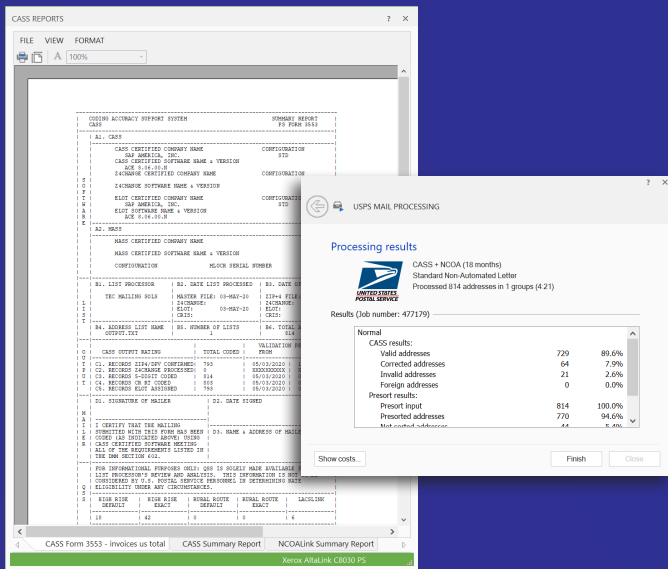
CASS REPORTS ? ×

FILE VIEW FORMAT

100%

CODING ACCURACY SUPPORT SYSTEM SUMMARY REPORT
CASS PS FORM 3553

A1. CASS

CASS CERTIFIED COMPANY NAME CONFIGURATION
SAP AMERICA, INC. STD
CASS CERTIFIED SOFTWARE NAME & VERSION
ACE 9.06.00.N
Z4CHANGE CERTIFIED COMPANY NAME CONFIGURATION

Z4CHANGE SOFTWARE NAME & VERSION

ELOT CERTIFIED COMPANY NAME CONFIGURATION
SAP AMERICA, INC. STD
ELOT SOFTWARE NAME & VERSION
ACE 9.06.00.N

A2. MASS

MASS CERTIFIED COMPANY NAME

MASS CERTIFIED SOFTWARE NAME & VERSION

CONFIGURATION MLOCR SERIAL NUMBER

B1. LIST PROCESSOR | B2. DATE LIST PROCESSED | B3. DATE GI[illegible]

TEC MAILING SOLS | MASTER FILE: 03-MAY-20 | ZIP+4 FILE
| Z4CHANGE: | Z4CHANGE:
| ELOT: 03-MAY-20 | ELOT:
| CRIS: | CRIS:

B4. ADDRESS LIST NAME | B5. NUMBER OF LISTS | B6. TOTAL A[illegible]
OUTPUT.TXT | 1 | 814

| | VALIDATION P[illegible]
CASS OUTPUT RATING | TOTAL CODED | FROM
C1. RECORDS ZIP4/DPV CONFIRMED: 793 | 05/03/2020
C2. RECORDS Z4CHANGE PROCESSED: 0 | XXXXXXXXXX
C3. RECORDS 5-DIGIT CODED : 814 | 05/03/2020
C4. RECORDS CR RT CODED : 803 | 05/03/2020
C5. RECORDS ELOT ASSIGNED : 793 | 05/03/2020

D1. SIGNATURE OF MAILER | D2. DATE SIGNED

I CERTIFY THAT THE MAILING
SUBMITTED WITH THIS FORM HAS BEEN | D3. NAME & ADDRESS OF MAILE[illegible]
CODED (AS INDICATED ABOVE) USING
CASS CERTIFIED SOFTWARE MEETING
ALL OF THE REQUIREMENTS LISTED IN
THE DMM SECTION 602.

FOR INFORMATIONAL PURPOSES ONLY: QSS IS SOLELY MADE AVAILABLE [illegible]
LIST PROCESSOR'S REVIEW AND ANALYSIS. THIS INFORMATION IS NOT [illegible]
CONSIDERED BY U.S. POSTAL SERVICE PERSONNEL IN DETERMINING RATE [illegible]
ELIGIBILITY UNDER ANY CIRCUMSTANCES.

HIGH RISE | HIGH RISE | RURAL ROUTE | RURAL ROUTE | LACSLINK
DEFAULT | EXACT | DEFAULT | EXACT |
18 | 42 | 0 | 0 | 4

CASS Form 3553 - invoices us total | CASS Summary Report | NCOALink Summary Report

Xerox AltaLink C8030 PS

? ×

USPS MAIL PROCESSING

Processing results

UNITED STATES POSTAL SERVICE

CASS + NCOA (18 months)
Standard Non-Automated Letter
Processed 814 addresses in 1 groups (4:21)

Results (Job number: 477179)

| | | |
|---|---|---|
| Normal | | |
| CASS results: | | |
| Valid addresses | 729 | 89.6% |
| Corrected addresses | 64 | 7.9% |
| Invalid addresses | 21 | 2.6% |
| Foreign addresses | 0 | 0.0% |
| Presort results: | | |
| Presort input | 814 | 100.0% |
| Presorted addresses | 770 | 94.6% |
| Not sorted addresses | 44 | 5.4% |

Show costs... Finish Close